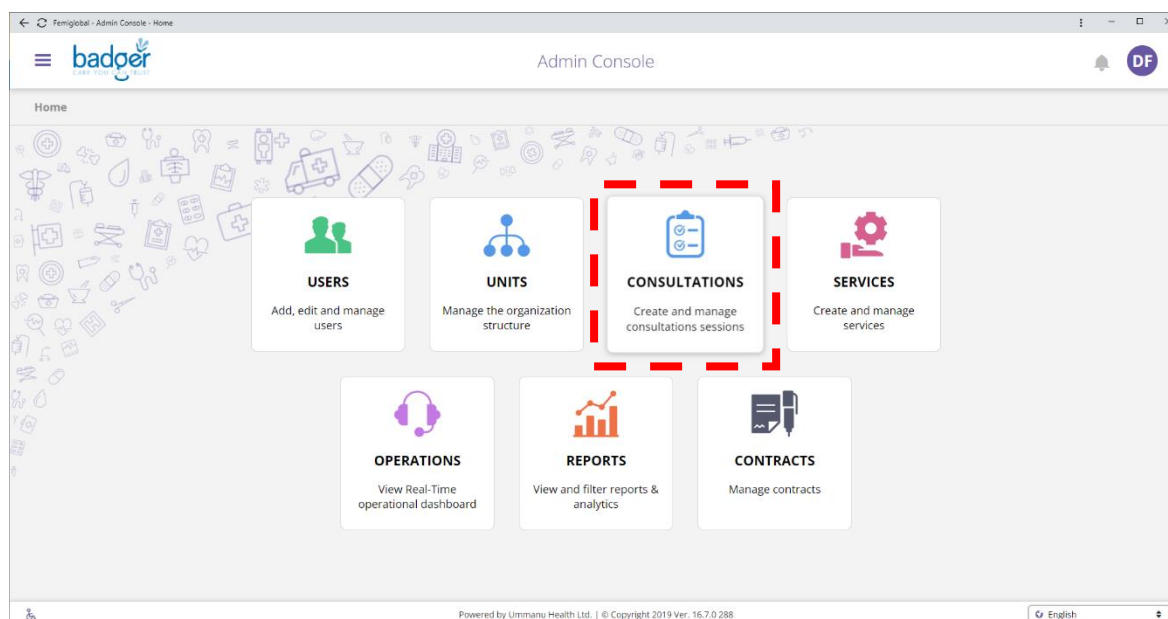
Femiglobal - Admin Console - Home

badger
CARE YOU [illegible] TRUST

Admin Console

DF

Home

USERS
Add, edit and manage users

UNITS
Manage the organization structure

CONSULTATIONS
Create and manage consultations sessions

SERVICES
Create and manage services

OPERATIONS
View Real-Time operational dashboard

REPORTS
View and filter reports & analytics

CONTRACTS
Manage contracts

Powered by Ummanu Health Ltd. | © Copyright 2019 Ver. 16.7.0 288

English